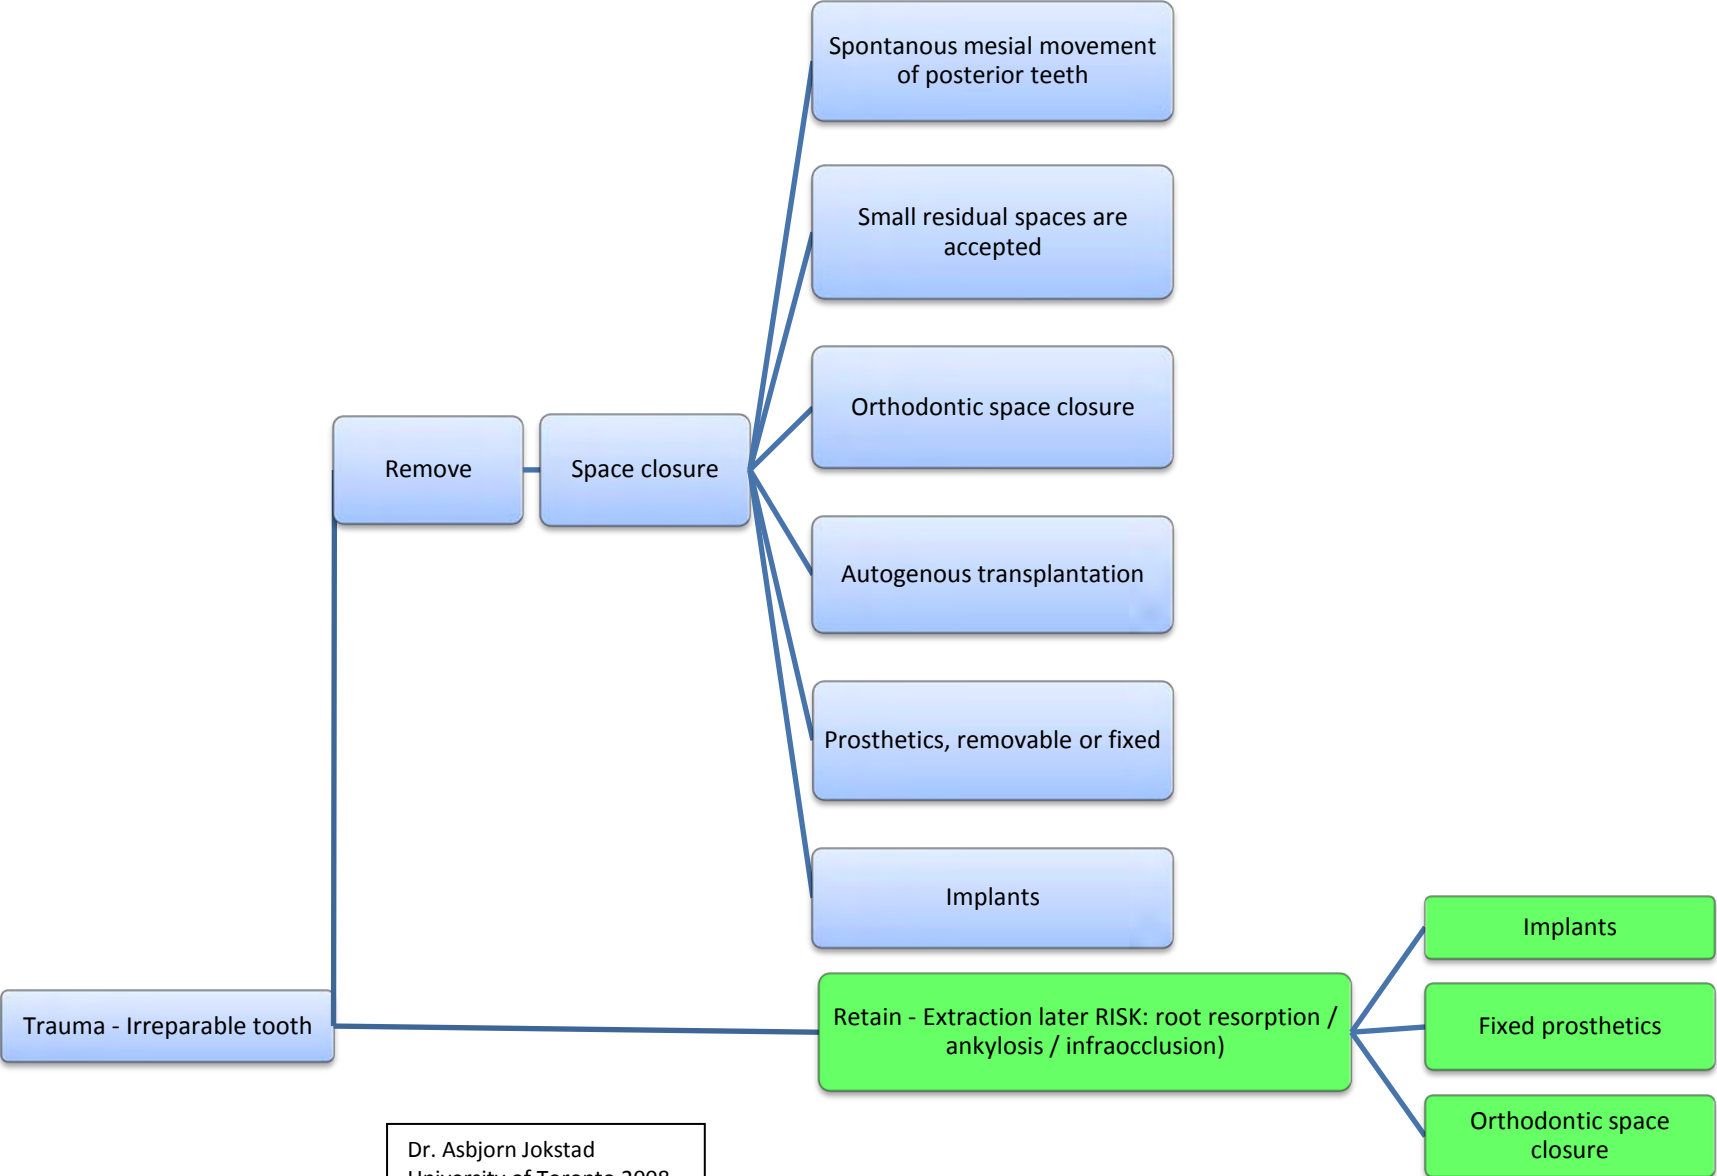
Trauma - Irreparable tooth

Remove

Space closure

Spontanous mesial movement of posterior teeth

Small residual spaces are accepted

Orthodontic space closure

Autogenous transplantation

Prosthetics, removable or fixed

Implants

Retain - Extraction later RISK: root resorption / ankylosis / infraocclusion)

Implants

Fixed prosthetics

Orthodontic space closure

Dr. Asbjorn Jokstad
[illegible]